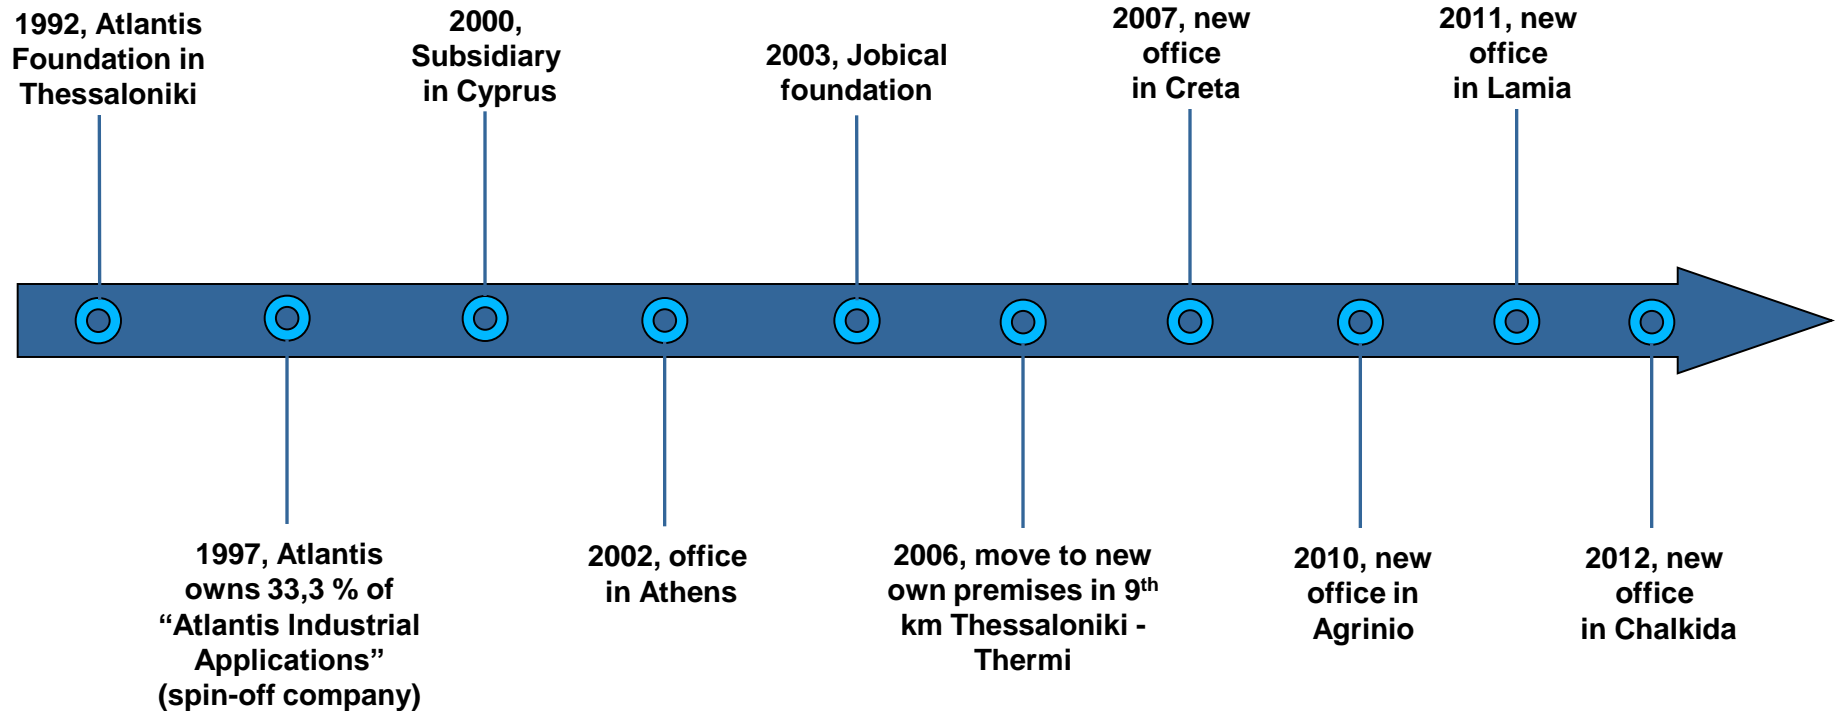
1992, Atlantis Foundation in Thessaloniki

2000, Subsidiary in Cyprus

2003, Jobical foundation

2007, new office in Creta

2011, new office in Lamia

1997, Atlantis owns 33,3 % of “Atlantis Industrial Applications” (spin-off company)

2002, office in Athens

2006, move to new own premises in 9$^{th}$ km Thessaloniki - Thermi

2010, new office in Agrinio

2012, new office in Chalkida